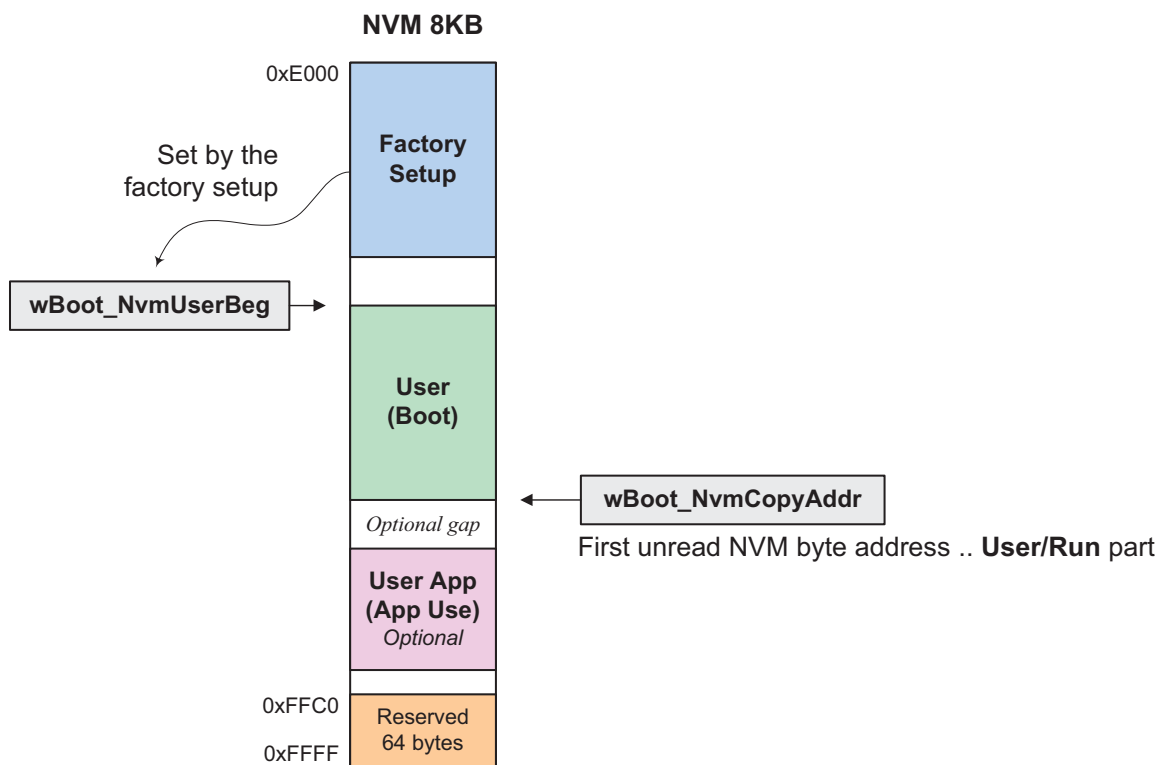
NVM 8KB

0xE000

Factory Setup

Set by the factory setup

wBoot_NvmUserBeg

User (Boot)

wBoot_NvmCopyAddr

First unread NVM byte address .. **User/Run** part

Optional gap

User App (App Use) Optional

0xFFC0

Reserved 64 bytes

0xFFFF